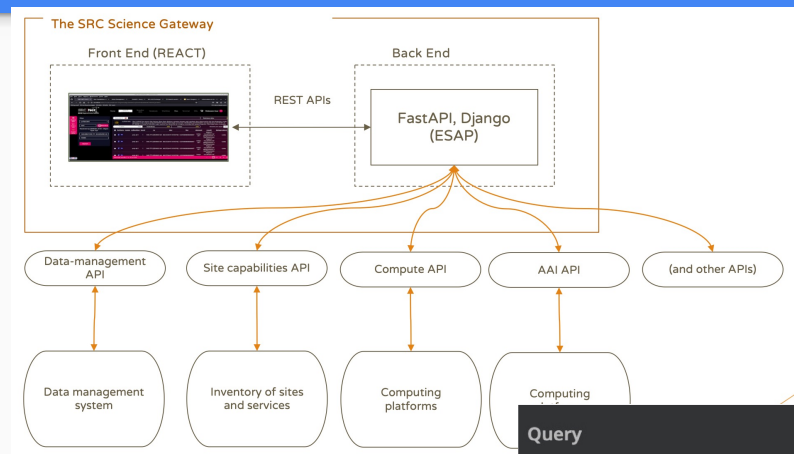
The SRC Science Gateway

Front End (REACT)

Back End

REST APIs

FastAPI, Django (ESAP)

Data-management API

Site capabilities API

Compute API

AAI API

(and other APIs)

Data management system

Inventory of sites and services

Computing platforms

Computing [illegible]

Query